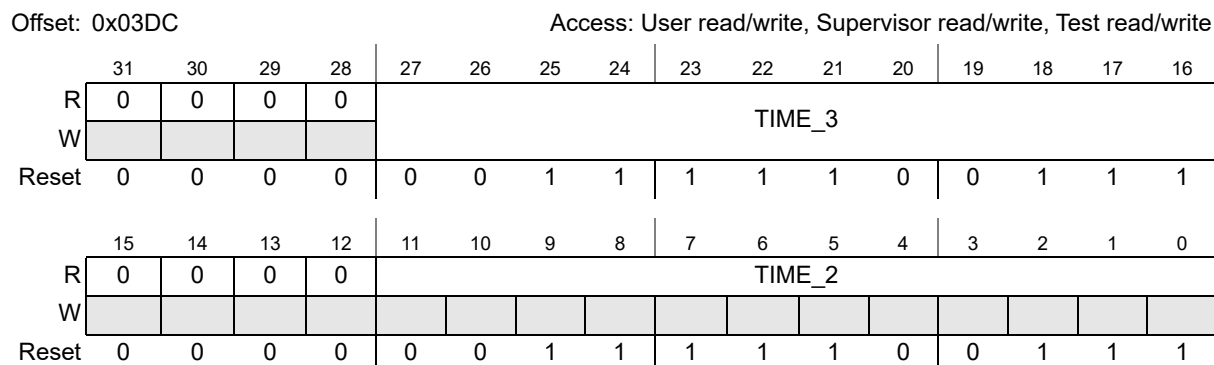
Offset: 0x03DC

Access: User read/write, Supervisor read/write, Test read/write

| | 31 | 30 | 29 | 28 | 27 | 26 | 25 | 24 | 23 | 22 | 21 | 20 | 19 | 18 | 17 | 16 |
|---|---|---|---|---|---|---|---|---|---|---|---|---|---|---|---|---|
| R | 0 | 0 | 0 | 0 | TIME_3 | | | | | | | | | | | |
| W | | | | | | | | | | | | | | | | |
| Reset | 0 | 0 | 0 | 0 | 0 | 0 | 1 | 1 | 1 | 1 | 1 | 0 | 0 | 1 | 1 | 1 |

| | 15 | 14 | 13 | 12 | 11 | 10 | 9 | 8 | 7 | 6 | 5 | 4 | 3 | 2 | 1 | 0 |
|---|---|---|---|---|---|---|---|---|---|---|---|---|---|---|---|---|
| R | 0 | 0 | 0 | 0 | TIME_2 | | | | | | | | | | | |
| W | | | | | | | | | | | | | | | | |
| Reset | 0 | 0 | 0 | 0 | 0 | 0 | 1 | 1 | 1 | 1 | 1 | 0 | 0 | 1 | 1 | 1 |